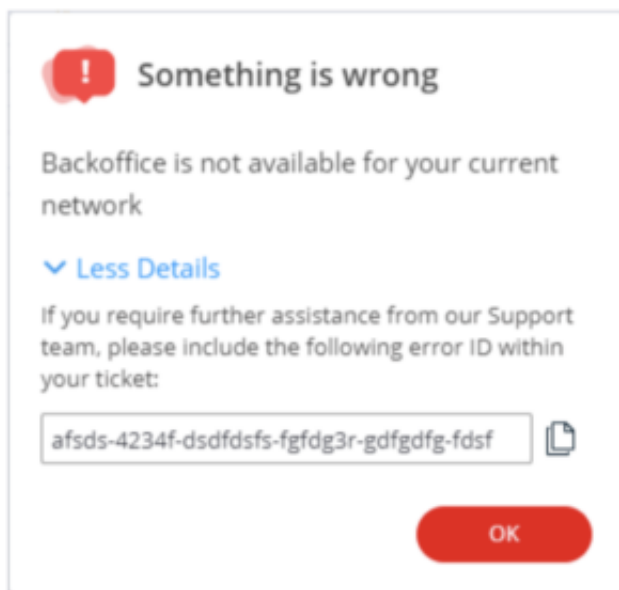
!

Something is wrong

Backoffice is not available for your current network

Less Details

If you require further assistance from our Support team, please include the following error ID within your ticket:

afsds-4234f-dsdfdsfs-fgfdg3r-gdfgdfg-fdsf

OK